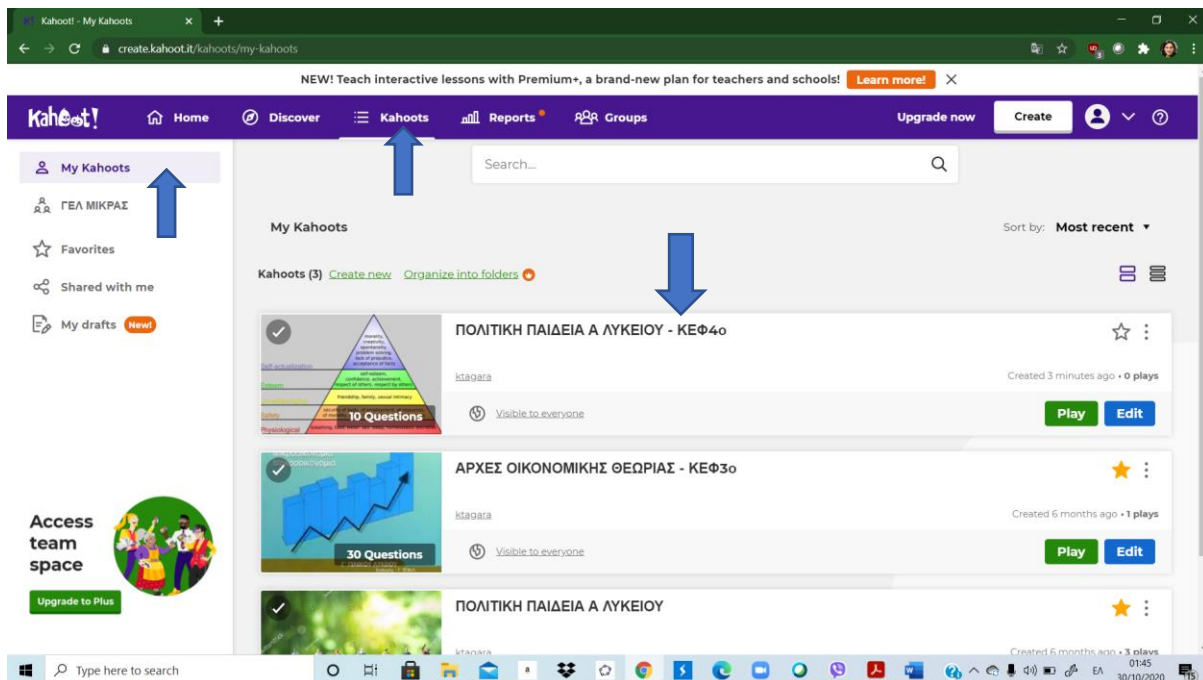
Kahoot! - My Kahoots

create.kahoot.it/kahoots/my-kahoots

NEW! Teach interactive lessons with Premium+, a brand-new plan for teachers and schools! Learn more!

Kahoot! Home Discover Kahoots Reports Groups Upgrade now Create

My Kahoots
ΓΕΛ ΜΙΚΡΑΣ
Favorites
Shared with me
My drafts New!

Search...

My Kahoots

Sort by: Most recent

Kahoots (3) Create new Organize into folders

ΠΟΛΙΤΙΚΗ ΠΑΙΔΕΙΑ Α ΛΥΚΕΙΟΥ - ΚΕΦ4ο
10 Questions
ktagara
Created 3 minutes ago • 0 plays
Visible to everyone
Play Edit

ΑΡΧΕΣ ΟΙΚΟΝΟΜΙΚΗΣ ΘΕΩΡΙΑΣ - ΚΕΦ3ο
30 Questions
ktagara
Created 6 months ago • 1 plays
Visible to everyone
Play Edit

ΠΟΛΙΤΙΚΗ ΠΑΙΔΕΙΑ Α ΛΥΚΕΙΟΥ
ktagara
Created 6 months ago • 3 plays

Access team space
Upgrade to Plus

Type here to search
ΕΛ 01:45 30/10/2020